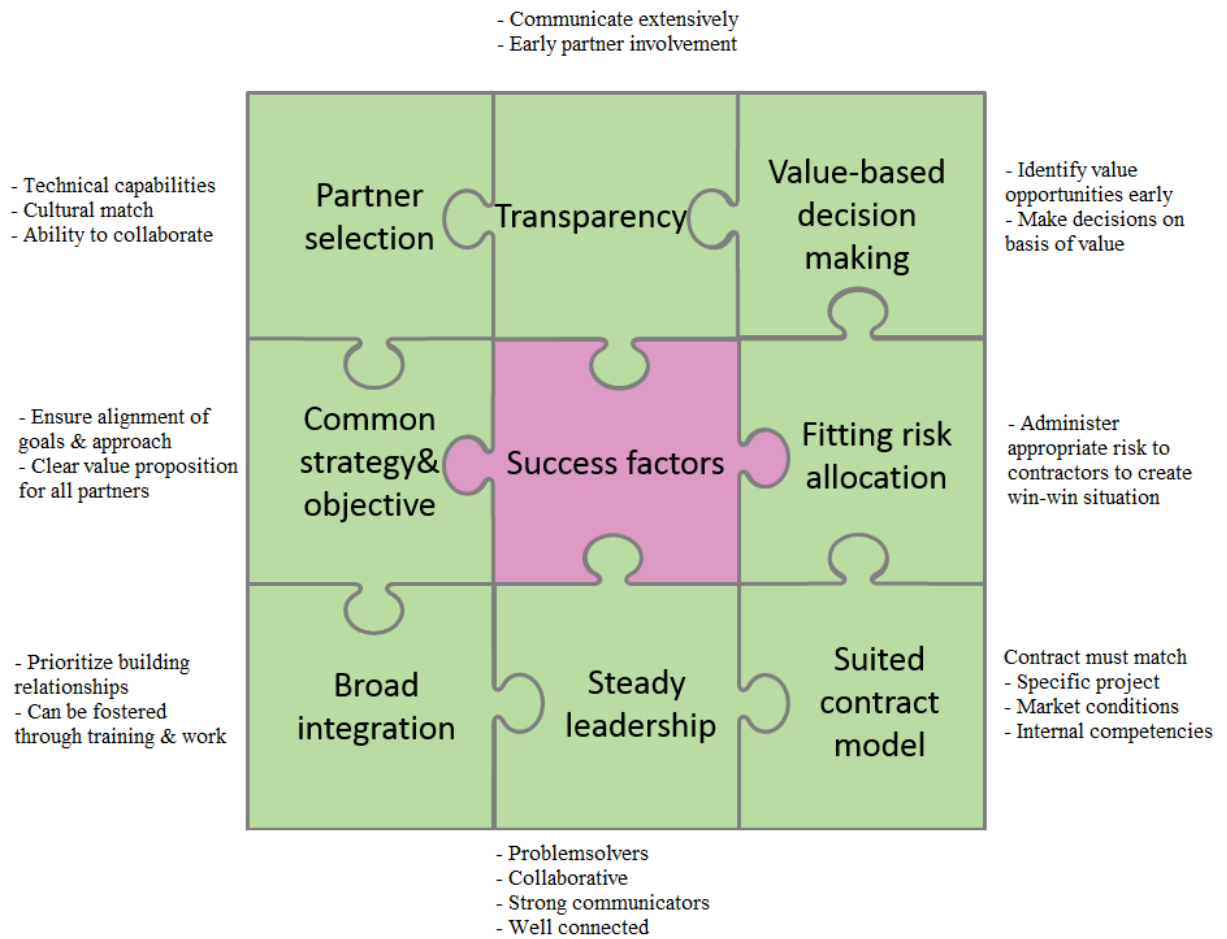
- Communicate extensively
- Early partner involvement

- Technical capabilities
- Cultural match
- Ability to collaborate

Partner selection

Transparency

Value-based decision making

- Identify value opportunities early
- Make decisions on basis of value

- Ensure alignment of goals & approach
- Clear value proposition for all partners

Common strategy& objective

Success factors

Fitting risk allocation

- Administer appropriate risk to contractors to create win-win situation

- Prioritize building relationships
- Can be fostered through training & work

Broad integration

Steady leadership

Suited contract model

Contract must match
- Specific project
- Market conditions
- Internal competencies

- Problemsolvers
- Collaborative
- Strong communicators
- Well connected